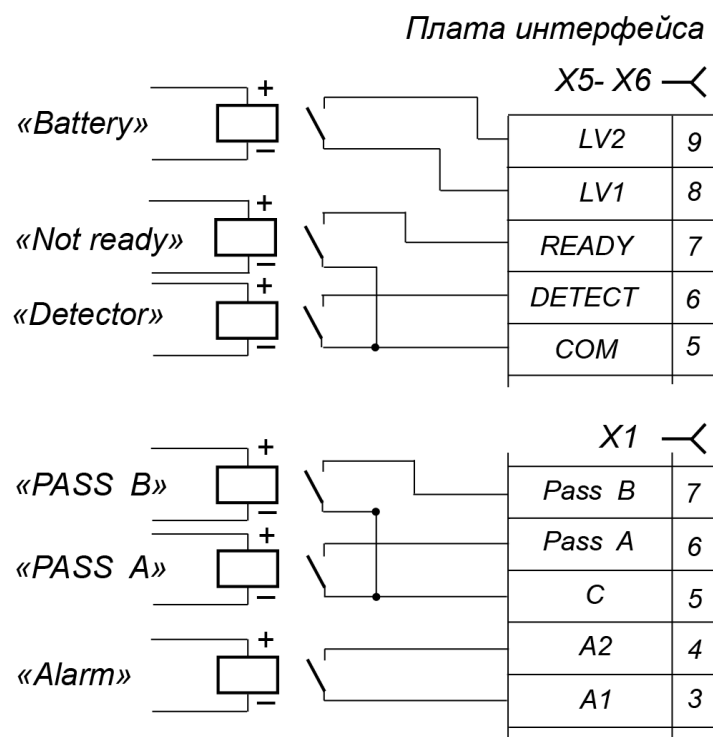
Плата интерфейса

X5- X6

«Battery»
+
−

«Not ready»
+
−

«Detector»
+
−

| LV2 | 9 |
|---|---|
| LV1 | 8 |
| READY | 7 |
| DETECT | 6 |
| COM | 5 |

X1

«PASS B»
+
−

«PASS A»
+
−

«Alarm»
+
−

| Pass B | 7 |
|---|---|
| Pass A | 6 |
| C | 5 |
| A2 | 4 |
| A1 | 3 |